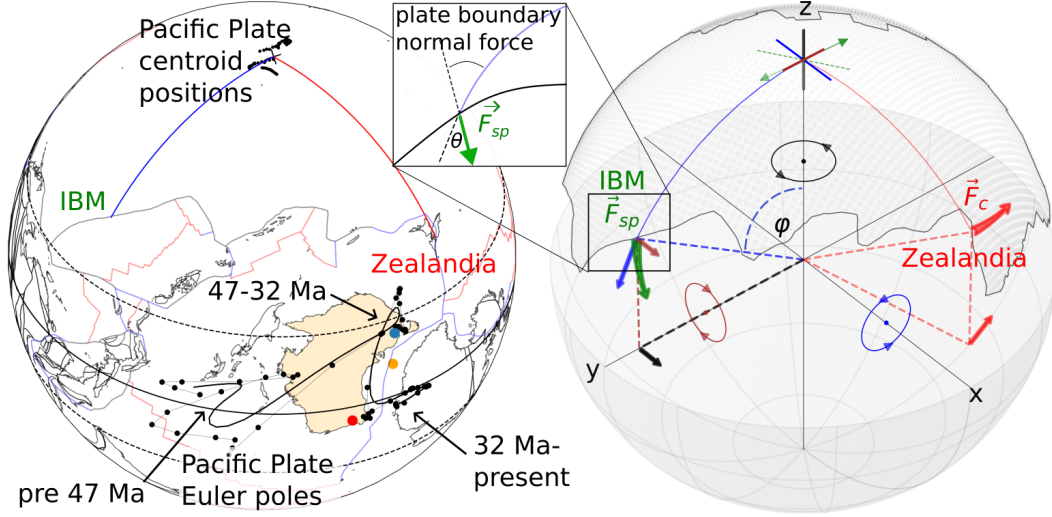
Pacific Plate centroid positions

plate boundary normal force

$\vec{F}_{sp}$

$\theta$

IBM

Zealandia

47-32 Ma

pre 47 Ma

Pacific Plate Euler poles

32 Ma-present

z

IBM

$\vec{F}_{sp}$

$\varphi$

$\vec{F}_c$

Zealandia

y

x